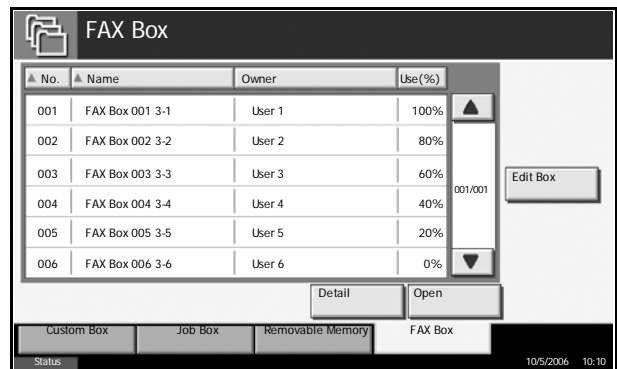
FAX Box

| No. | Name | Owner | Use(%) |
|---|---|---|---|
| 001 | FAX Box 001 3-1 | User 1 | 100% |
| 002 | FAX Box 002 3-2 | User 2 | 80% |
| 003 | FAX Box 003 3-3 | User 3 | 60% |
| 004 | FAX Box 004 3-4 | User 4 | 40% |
| 005 | FAX Box 005 3-5 | User 5 | 20% |
| 006 | FAX Box 006 3-6 | User 6 | 0% |

001/001

Edit Box

Detail

Open

Custom Box

Job Box

Removable Memory

FAX Box

Status

10/5/2006 10:10